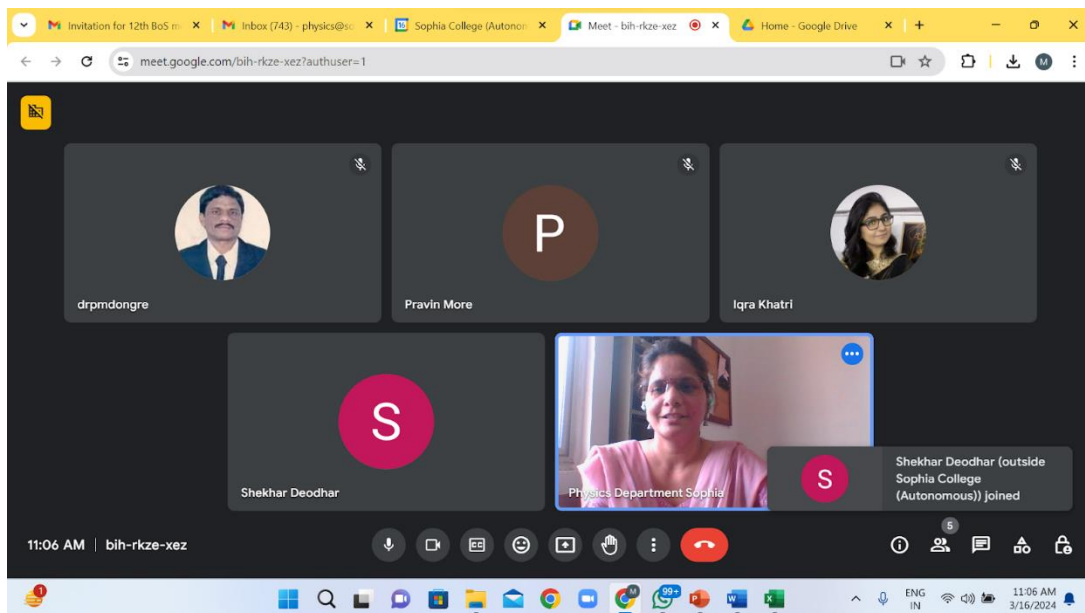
Invitation for 12th BoS m
Inbox (743) - physics@sc
Sophia College (Autonon
Meet - bih-rkze-xez
Home - Google Drive

meet.google.com/bih-rkze-xez?authuser=1

M

P

drpmdongre

Pravin More

Iqra Khatri

S

Shekhar Deodhar

Physics Department Sophia

S

Shekhar Deodhar (outside Sophia College (Autonomous)) joined

11:06 AM | bih-rkze-xez

5

99+

ENG
IN

11:06 AM
3/16/2024